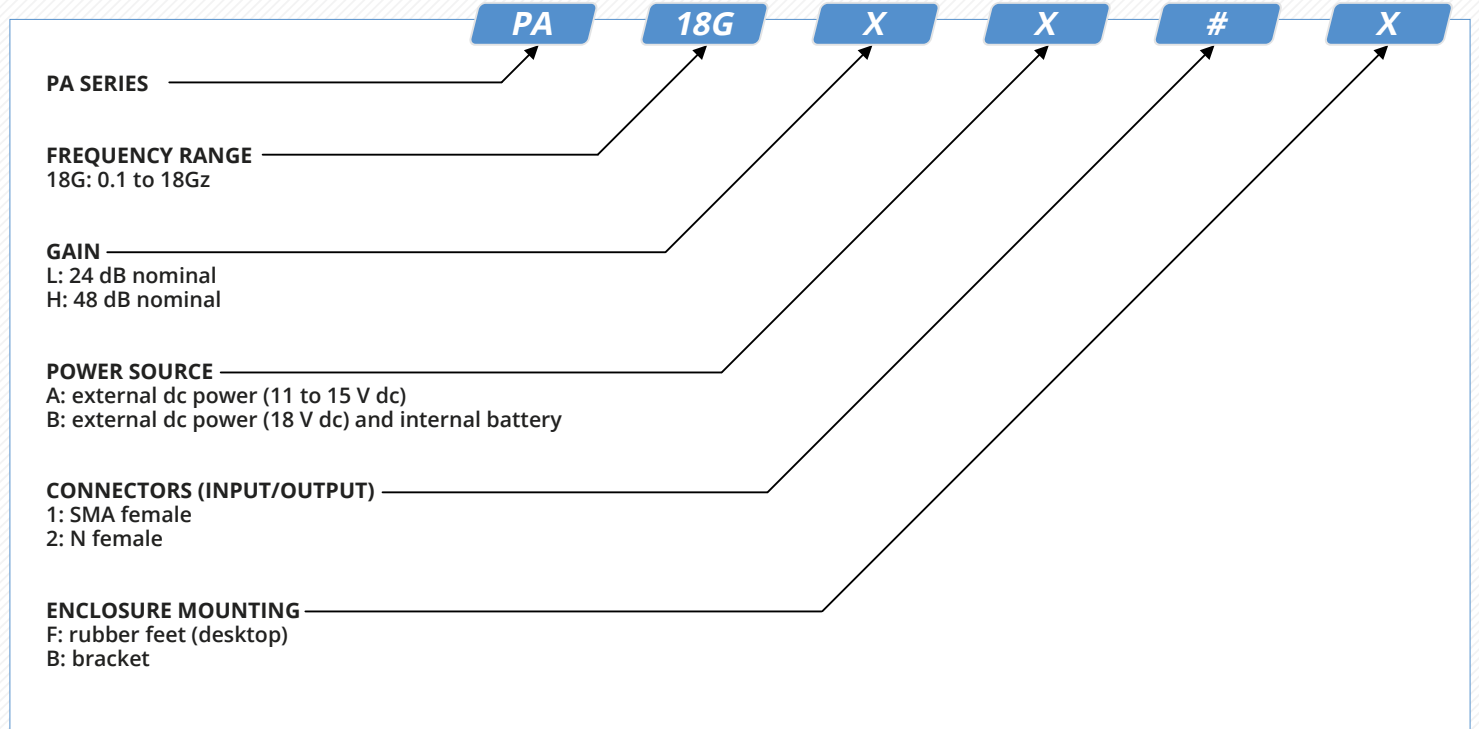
PA 18G X X # X

PA SERIES

FREQUENCY RANGE
18G: 0.1 to 18Gz

GAIN
L: 24 dB nominal
H: 48 dB nominal

POWER SOURCE
A: external dc power (11 to 15 V dc)
B: external dc power (18 V dc) and internal battery

CONNECTORS (INPUT/OUTPUT)
1: SMA female
2: N female

ENCLOSURE MOUNTING
F: rubber feet (desktop)
B: bracket